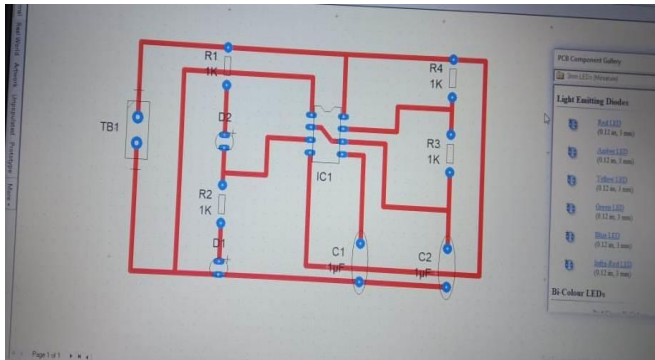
R1
1K
R4
1K
TB1
D2
IC1
R3
1K
R2
1K
D1
C1
1µF
C2
1µF

PCB Component Gallery
3mm LEDs (Miniature)
Light Emitting Diodes
Red LED
(0.12 in, 3 mm)
Amber LED
(0.12 in, 3 mm)
Yellow LED
(0.12 in, 3 mm)
Green LED
(0.12 in, 3 mm)
Blue LED
(0.12 in, 3 mm)
Infra-Red LED
(0.12 in, 3 mm)
Bi-Colour LEDs

Real World
Artwork
Schematic
Prototype

Page 1 of 1